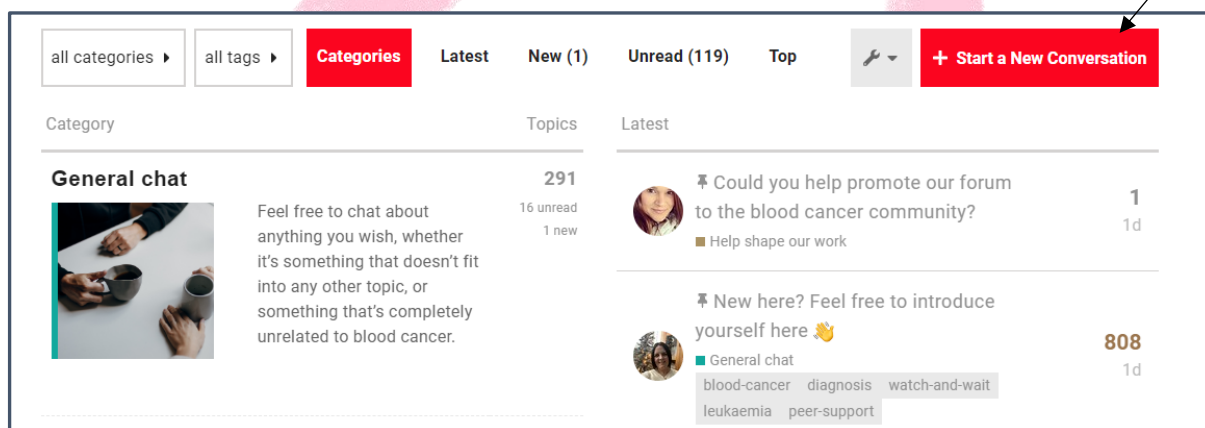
all categories ▸ all tags ▸ Categories Latest New (1) Unread (119) Top

+ Start a New Conversation

| Category | Topics |
|---|---|
| **General chat** Feel free to chat about anything you wish, whether it's something that doesn't fit into any other topic, or something that's completely unrelated to blood cancer. | 291 16 unread 1 new |

Latest

Could you help promote our forum to the blood cancer community?
Help shape our work
1
1d

New here? Feel free to introduce yourself here 👋
General chat
blood-cancer diagnosis watch-and-wait leukaemia peer-support
808
1d